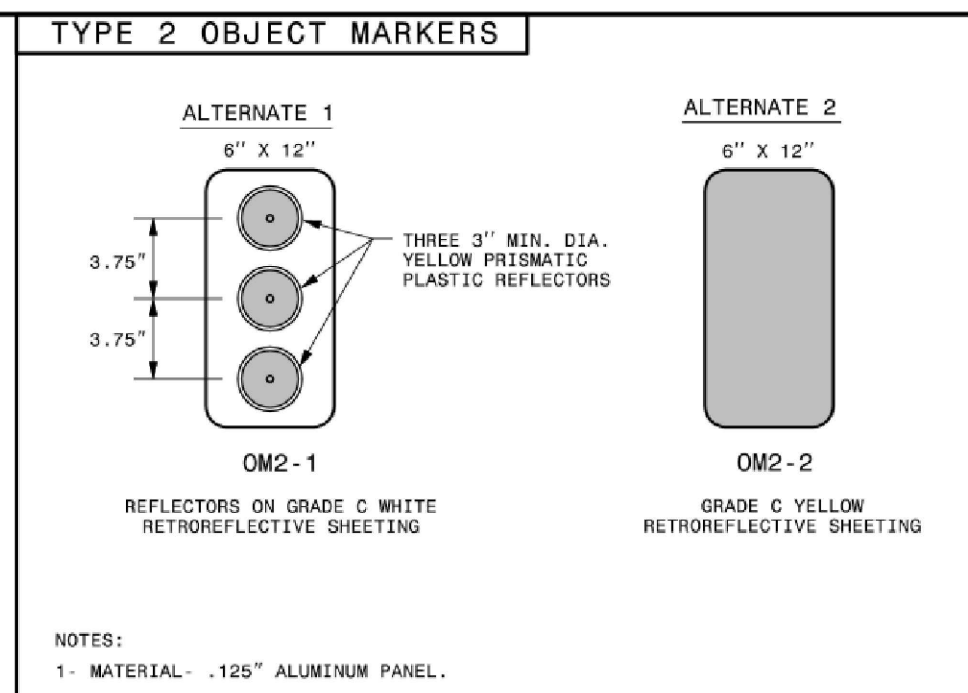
TYPE 2 OBJECT MARKERS

ALTERNATE 1

6" X 12"

3.75"

3.75"

THREE 3" MIN. DIA. YELLOW PRISMATIC PLASTIC REFLECTORS

OM2-1

REFLECTORS ON GRADE C WHITE RETROREFLECTIVE SHEETING

ALTERNATE 2

6" X 12"

OM2-2

GRADE C YELLOW RETROREFLECTIVE SHEETING

NOTES:

1- MATERIAL- .125" ALUMINUM PANEL.